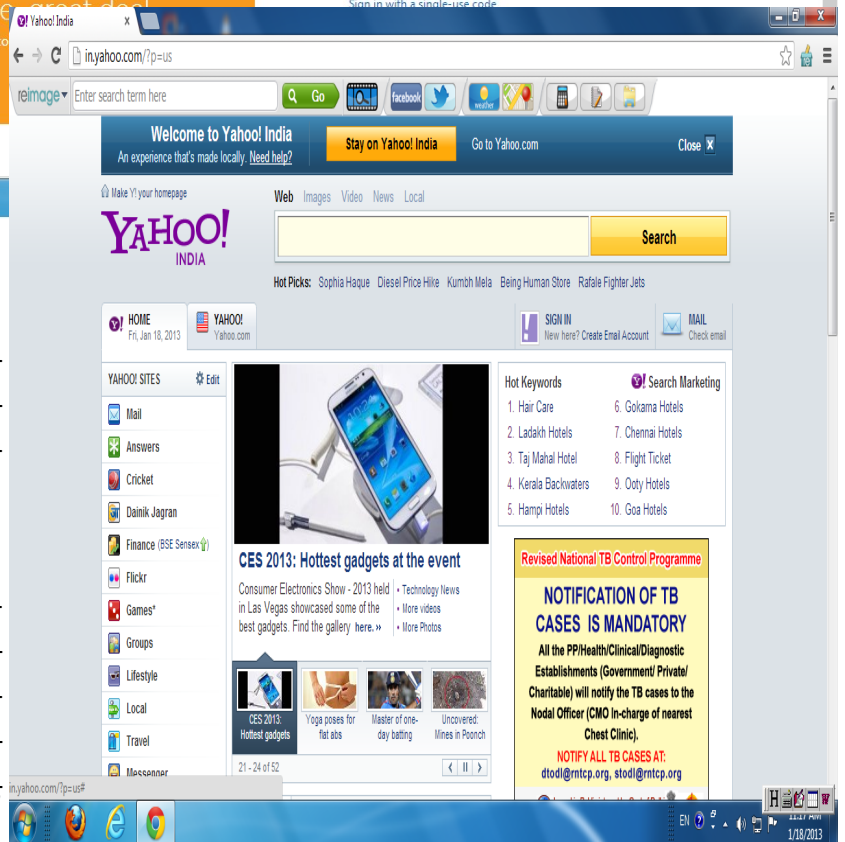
Yahoo! India
in.yahoo.com/?p=us
reimage Enter search term here Go facebook weather

Welcome to Yahoo! India
An experience that's made locally. Need help?
Stay on Yahoo! India
Go to Yahoo.com
Close X

Make Y! your homepage
YAHOO! INDIA
Web Images Video News Local
Search
Hot Picks: Sophia Haque Diesel Price Hike Kumbh Mela Being Human Store Rafale Fighter Jets

HOME Fri, Jan 18, 2013
YAHOO! Yahoo.com
SIGN IN New here? Create Email Account
MAIL Check email

YAHOO! SITES Edit
Mail
Answers
Cricket
Dainik Jagran
Finance (BSE Sensex)
Flickr
Games*
Groups
Lifestyle
Local
Travel
Messenger

CES 2013: Hottest gadgets at the event
Consumer Electronics Show - 2013 held in Las Vegas showcased some of the best gadgets. Find the gallery here. »
• Technology News
• More videos
• More Photos

CES 2013: Hottest gadgets
Yoga poses for flat abs
Master of one-day batting
Uncovered: Mines in Poonch
21 - 24 of 52

Hot Keywords
Search Marketing
1. Hair Care
2. Ladakh Hotels
3. Taj Mahal Hotel
4. Kerala Backwaters
5. Hampi Hotels
6. Gokarna Hotels
7. Chennai Hotels
8. Flight Ticket
9. Ooty Hotels
10. Goa Hotels

Revised National TB Control Programme
NOTIFICATION OF TB CASES IS MANDATORY
All the PP/Health/Clinical/Diagnostic Establishments (Government/ Private/ Charitable) will notify the TB cases to the Nodal Officer (CMO In-charge of nearest Chest Clinic).
NOTIFY ALL TB CASES AT:
dtodl@rntcp.org, stodl@rntcp.org

in.yahoo.com/?p=us#
EN
11:17 AM
1/18/2013